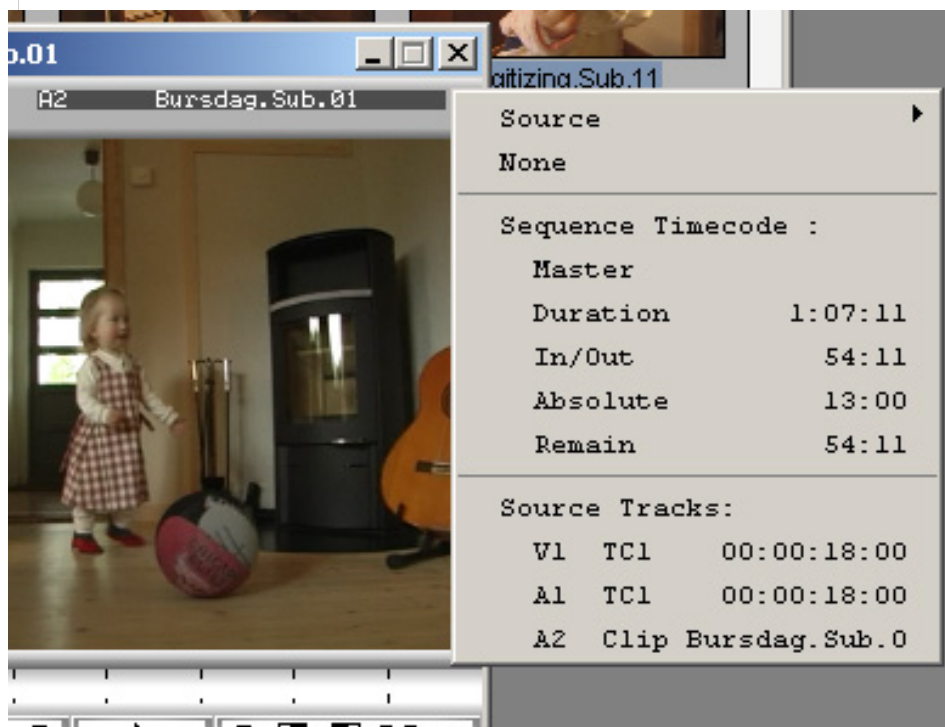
b.01

A2 Bursdag.Sub.01

gitizing.Sub.11

Source

None

Sequence Timecode :

Master

Duration 1:07:11

In/Out 54:11

Absolute 13:00

Remain 54:11

Source Tracks:

V1 TC1 00:00:18:00

A1 TC1 00:00:18:00

A2 Clip Bursdag.Sub.0